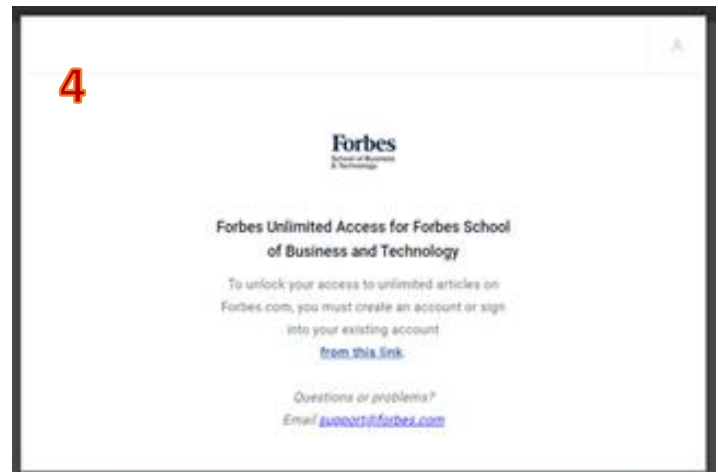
4

Forbes
School of Business & Technology

Forbes Unlimited Access for Forbes School of Business and Technology

To unlock your access to unlimited articles on Forbes.com, you must create an account or sign into your existing account

from this link

Questions or problems?
Email support@forbes.com